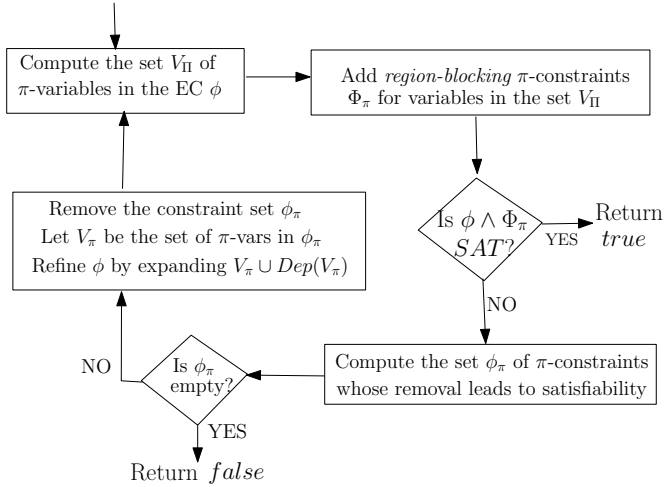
Compute the set $V_{\Pi}$ of $\pi$-variables in the EC $\phi$

Add *region-blocking* $\pi$-constraints $\Phi_{\pi}$ for variables in the set $V_{\Pi}$

Is $\phi \wedge \Phi_{\pi}$ $SAT$?

YES

Return $true$

NO

Compute the set $\phi_{\pi}$ of $\pi$-constraints whose removal leads to satisfiability

Is $\phi_{\pi}$ empty?

YES

Return $false$

NO

Remove the constraint set $\phi_{\pi}$
Let $V_{\pi}$ be the set of $\pi$-vars in $\phi_{\pi}$
Refine $\phi$ by expanding $V_{\pi} \cup Dep(V_{\pi})$